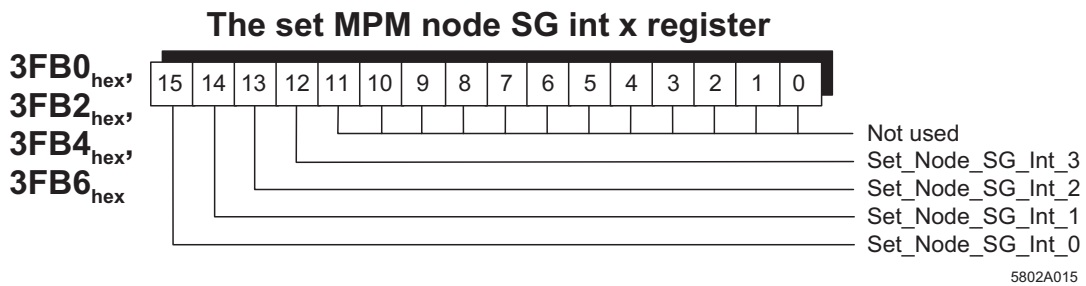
The set MPM node SG int x register

3FB0$_{hex}$,
3FB2$_{hex}$,
3FB4$_{hex}$,
3FB6$_{hex}$

| 15 | 14 | 13 | 12 | 11 | 10 | 9 | 8 | 7 | 6 | 5 | 4 | 3 | 2 | 1 | 0 |
|---|---|---|---|---|---|---|---|---|---|---|---|---|---|---|---|

Not used
Set_Node_SG_Int_3
Set_Node_SG_Int_2
Set_Node_SG_Int_1
Set_Node_SG_Int_0

5802A015